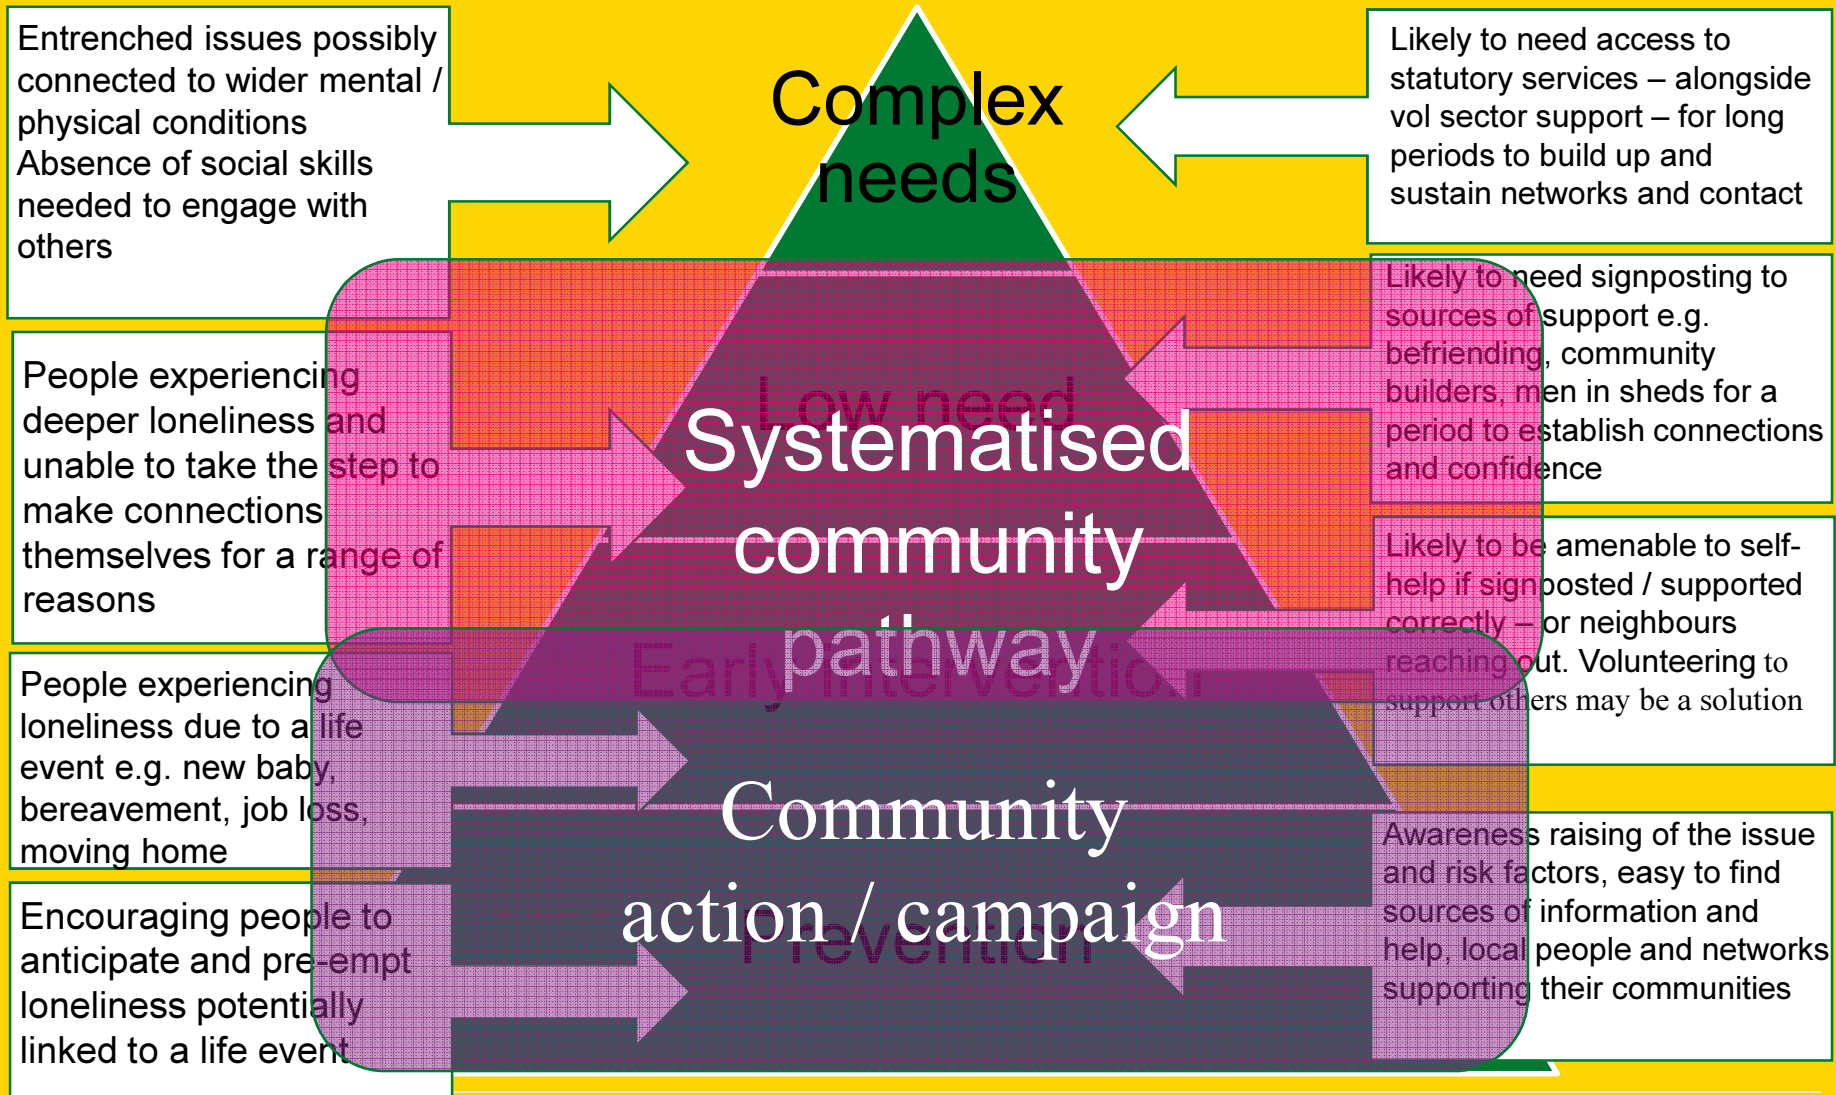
Entrenched issues possibly connected to wider mental / physical conditions
Absence of social skills needed to engage with others

Complex needs

Likely to need access to statutory services – alongside vol sector support – for long periods to build up and sustain networks and contact

People experiencing deeper loneliness and unable to take the step to make connections themselves for a range of reasons

Low need

Systematised community pathway

Likely to need signposting to sources of support e.g. befriending, community builders, men in sheds for a period to establish connections and confidence

Likely to be amenable to self-help if signposted / supported correctly – or neighbours reaching out. Volunteering to support others may be a solution

People experiencing loneliness due to a life event e.g. new baby, bereavement, job loss, moving home

Early intervention

Community action / campaign

Prevention

Encouraging people to anticipate and pre-empt loneliness potentially linked to a life event

Awareness raising of the issue and risk factors, easy to find sources of information and help, local people and networks supporting their communities